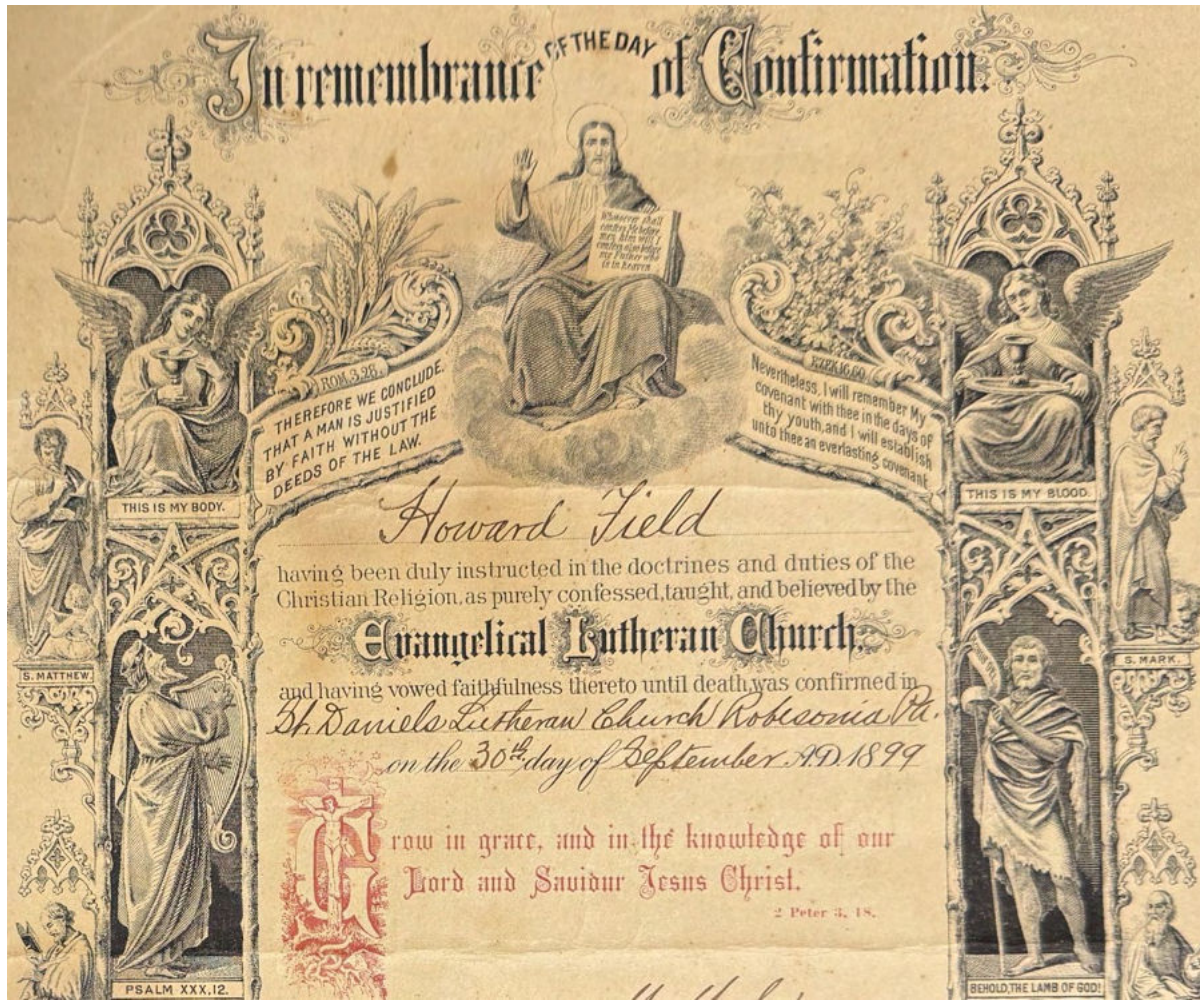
In remembrance OF THE DAY of Confirmation.

Whosoever shall confess Me before men, Him will I confess also before my Father which is in heaven

ROM 3.28.
THEREFORE WE CONCLUDE, THAT A MAN IS JUSTIFIED BY FAITH WITHOUT THE DEEDS OF THE LAW.

EZEK 16.60.
Nevertheless, I will remember My covenant with thee in the days of thy youth, and I will establish unto thee an everlasting covenant

THIS IS MY BODY.

THIS IS MY BLOOD.

Howard Field

having been duly instructed in the doctrines and duties of the Christian Religion, as purely confessed, taught, and believed by the

Evangelical Lutheran Church,

and having vowed faithfulness thereto until death, was confirmed in St. Daniels Lutheran Church Robesonia Pa.
on the 30th day of September A.D. 1899

S. MATTHEW.

S. MARK.

Grow in grace, and in the knowledge of our Lord and Saviour Jesus Christ.
2 Peter 3, 18.

PSALM XXX.12.

BEHOLD, THE LAMB OF GOD!

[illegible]